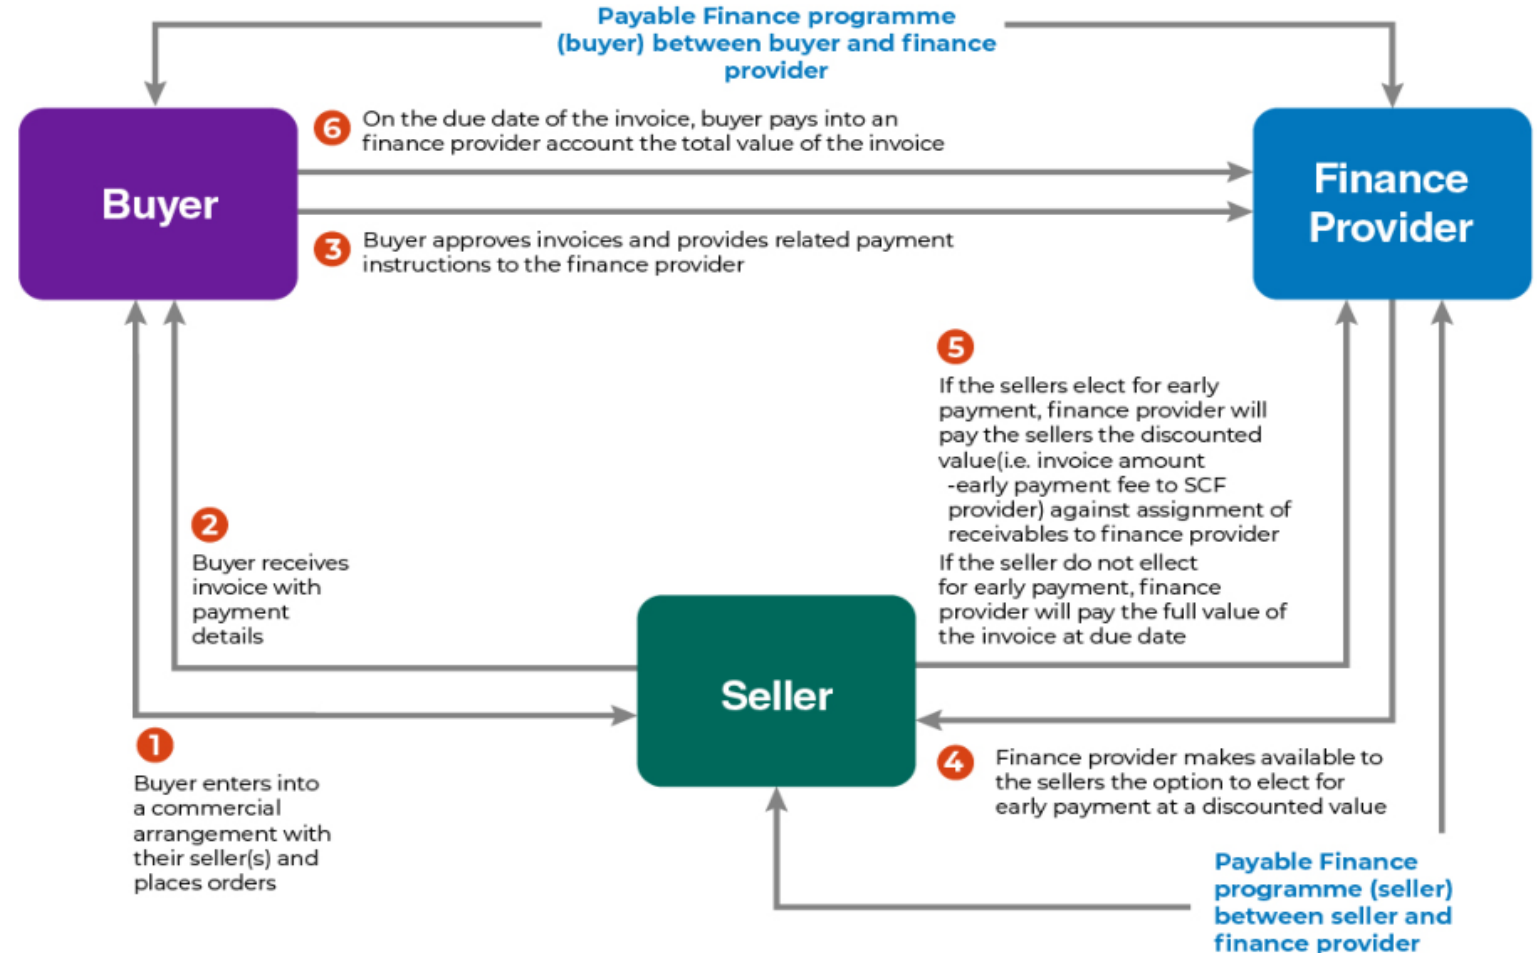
Payable Finance programme (buyer) between buyer and finance provider

Buyer

6 On the due date of the invoice, buyer pays into an finance provider account the total value of the invoice

3 Buyer approves invoices and provides related payment instructions to the finance provider

Finance Provider

5
If the sellers elect for early payment, finance provider will pay the sellers the discounted value(i.e. invoice amount -early payment fee to SCF provider) against assignment of receivables to finance provider
If the seller do not ellect for early payment, finance provider will pay the full value of the invoice at due date

2
Buyer receives invoice with payment details

Seller

1
Buyer enters into a commercial arrangement with their seller(s) and places orders

4 Finance provider makes available to the sellers the option to elect for early payment at a discounted value

Payable Finance programme (seller) between seller and finance provider